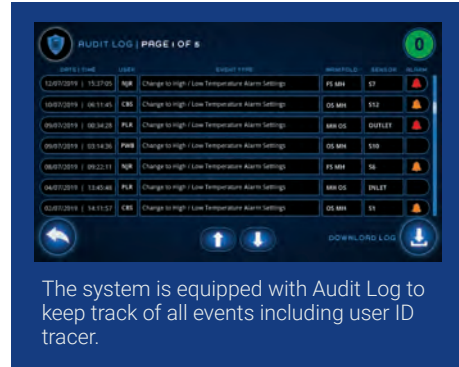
AUDIT LOG | PAGE 1 OF 5

0

| DATE / TIME | USER | EVENT TYPE | MANIFOLD | SENSOR | ALARM |
|---|---|---|---|---|---|
| 12/07/2019 \| 15:37:05 | NJR | Change to High / Low Temperature Alarm Settings | FS MH | S7 | |
| 10/07/2019 \| 06:11:45 | CBS | Change to High / Low Temperature Alarm Settings | OS MH | S12 | |
| 09/07/2019 \| 00:34:28 | PLR | Change to High / Low Temperature Alarm Settings | MH OS | OUTLET | |
| 09/07/2019 \| 03:14:36 | PWB | Change to High / Low Temperature Alarm Settings | OS MH | S10 | |
| 08/07/2019 \| 09:22:11 | NJR | Change to High / Low Temperature Alarm Settings | FS MH | S6 | |
| 04/07/2019 \| 13:45:40 | PLR | Change to High / Low Temperature Alarm Settings | MH OS | INLET | |
| 02/07/2019 \| 14:11:57 | CBS | Change to High / Low Temperature Alarm Settings | OS MH | S1 | |

DOWNLOAD LOG

The system is equipped with Audit Log to keep track of all events including user ID tracer.